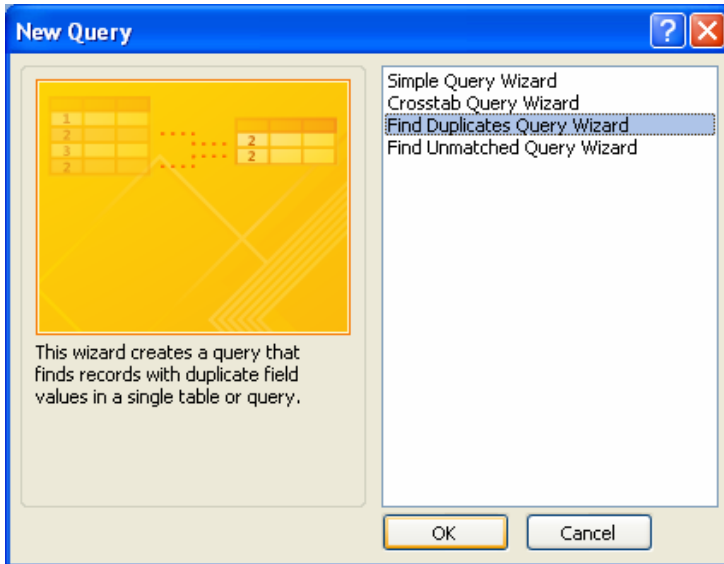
New Query

?

1
2
3
2

2
2

This wizard creates a query that finds records with duplicate field values in a single table or query.

Simple Query Wizard
Crosstab Query Wizard
Find Duplicates Query Wizard
Find Unmatched Query Wizard

OK

Cancel